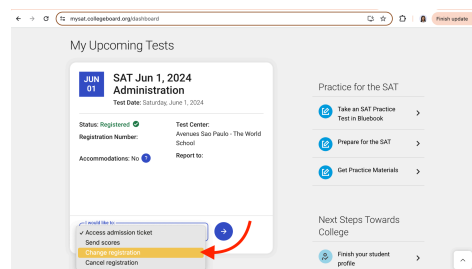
mysat.collegeboard.org/dashboard

Finish update

My Upcoming Tests

JUN
01

SAT Jun 1, 2024 Administration

Test Date: Saturday, June 1, 2024

Status: Registered

Registration Number:

Accommodations: No

Test Center:
Avenues Sao Paulo - The World School

Report to:

I would like to...

✓ Access admission ticket
Send scores
Change registration
Cancel registration

Practice for the SAT

Take an SAT Practice Test in Bluebook

Prepare for the SAT

Get Practice Materials

Next Steps Towards College

Finish your student profile